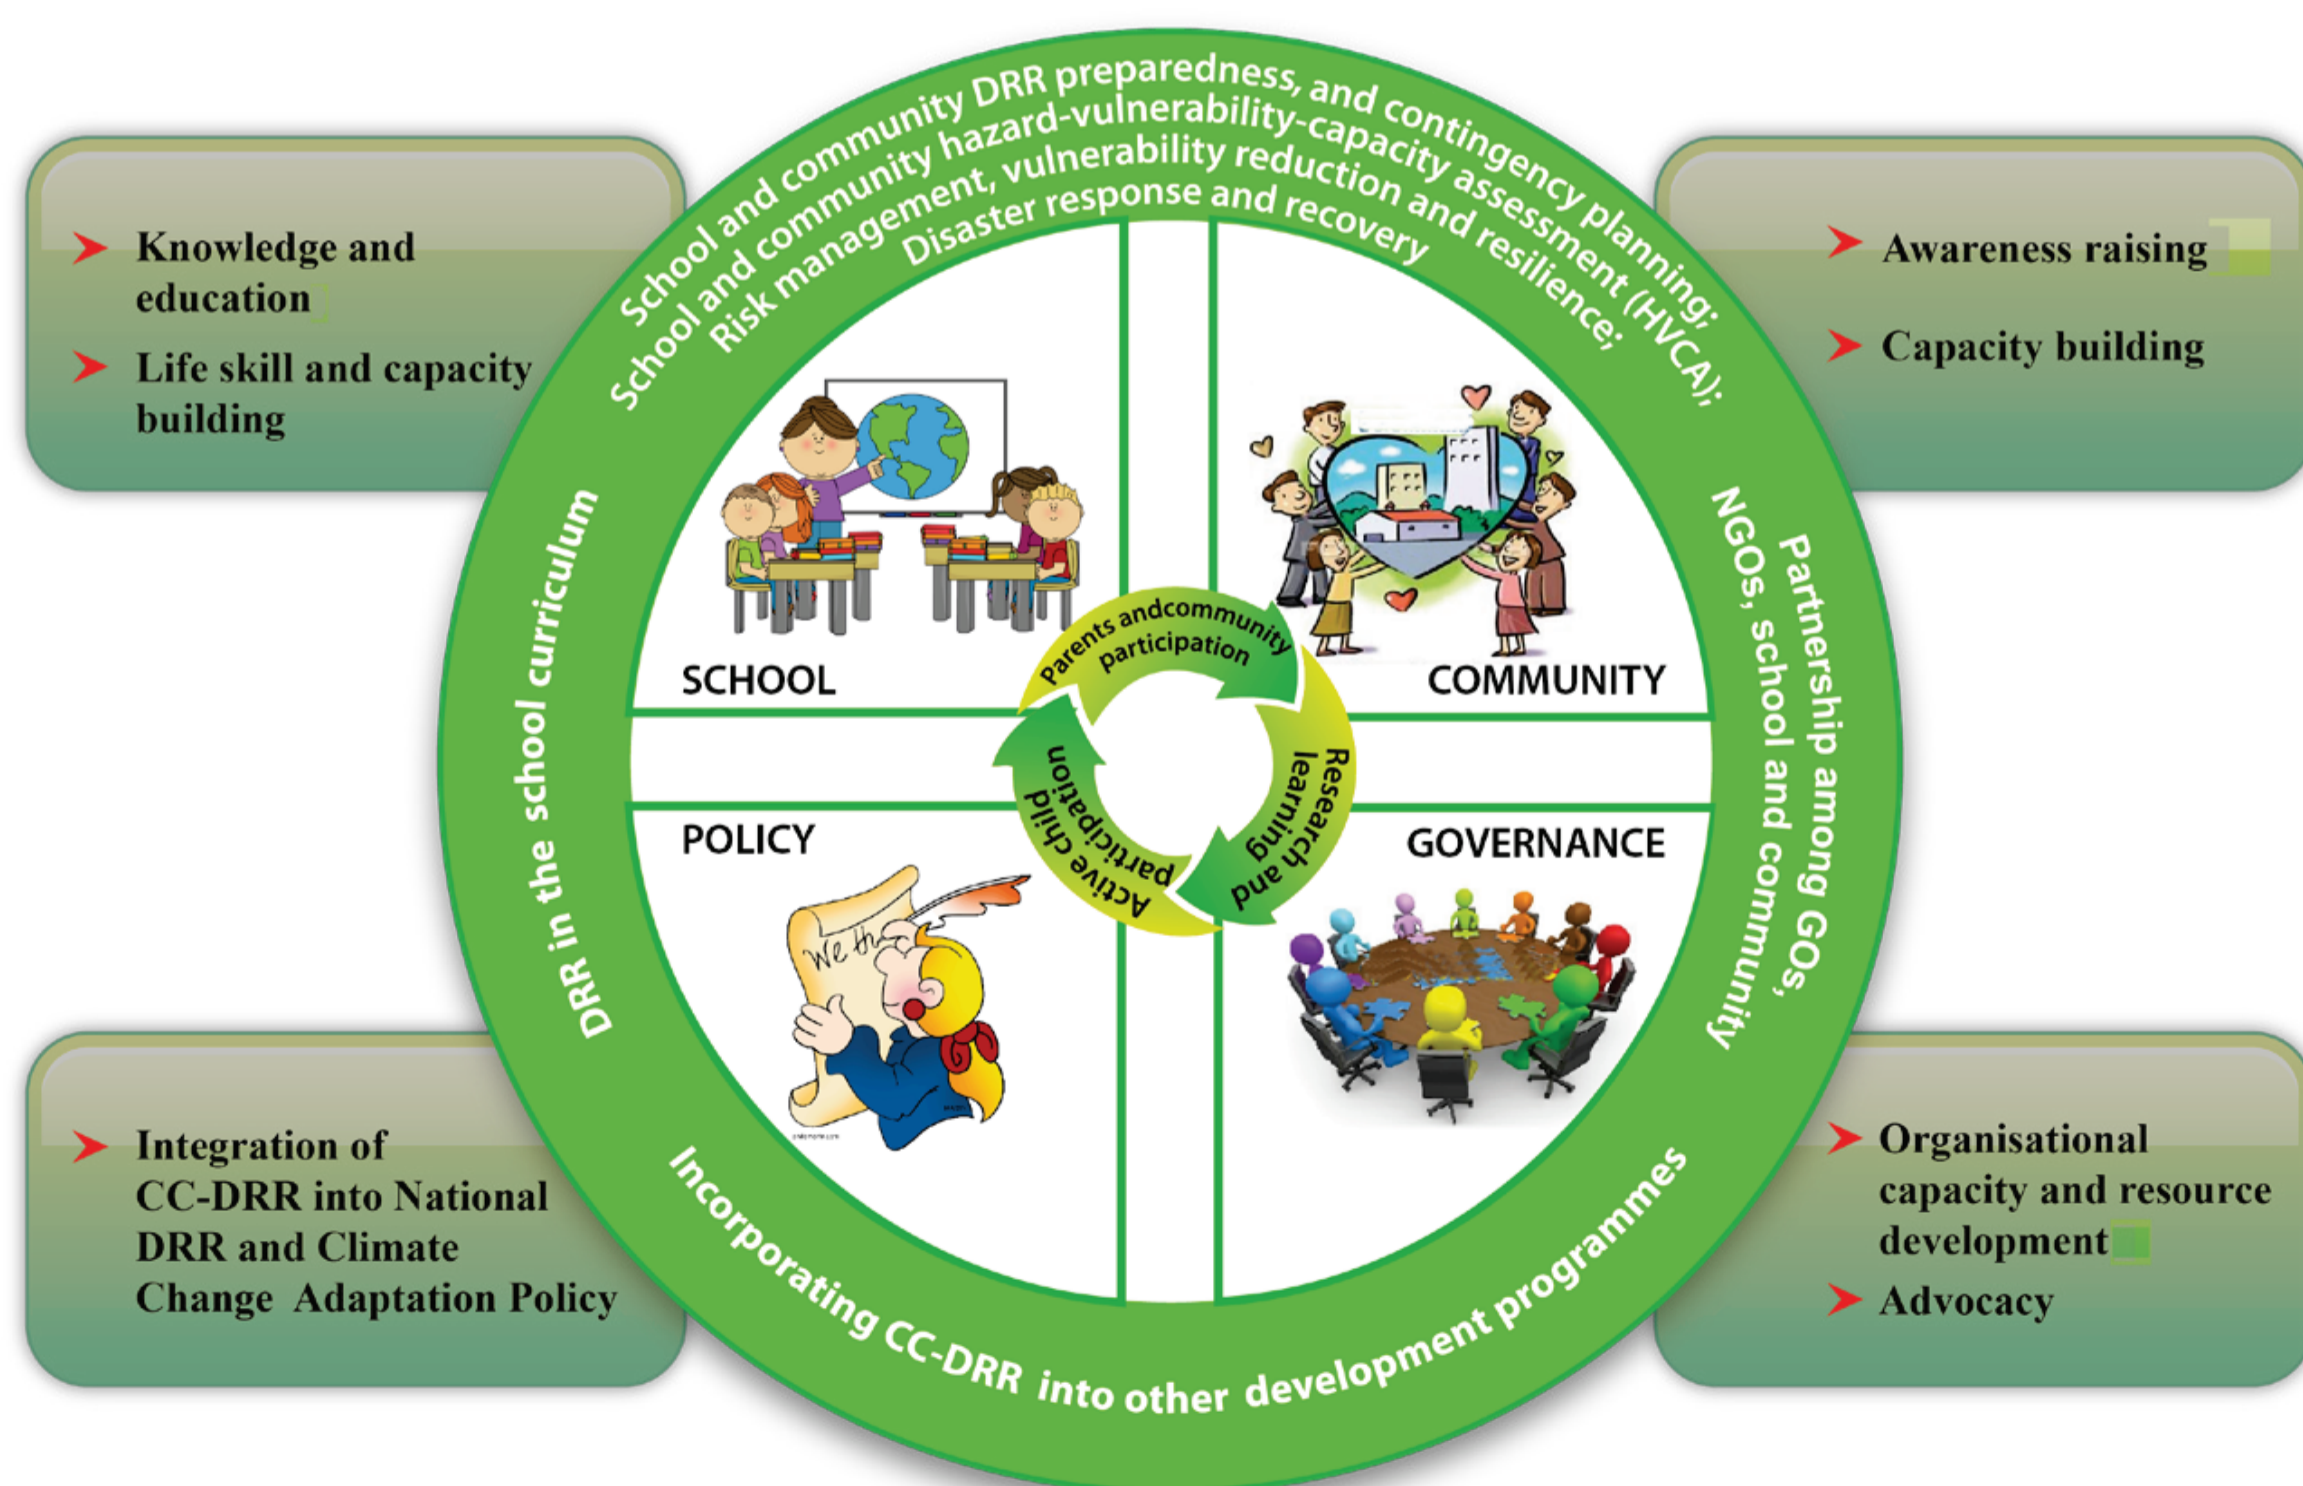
Knowledge and education

Life skill and capacity building

School and community DRR preparedness, and contingency planning;
School and community hazard-vulnerability-capacity assessment (HVCA);
Risk management, vulnerability reduction and resilience;
Disaster response and recovery

Awareness raising

Capacity building

SCHOOL

COMMUNITY

Parents andcommunity participation

Research learning and

Active child participation

POLICY

GOVERNANCE

We th

DRR in the school curriculum

Partnership among GOs, NGOs, school and community

Integration of CC-DRR into National DRR and Climate Change Adaptation Policy

Incorporating CC-DRR into other development programmes

Organisational capacity and resource development

Advocacy